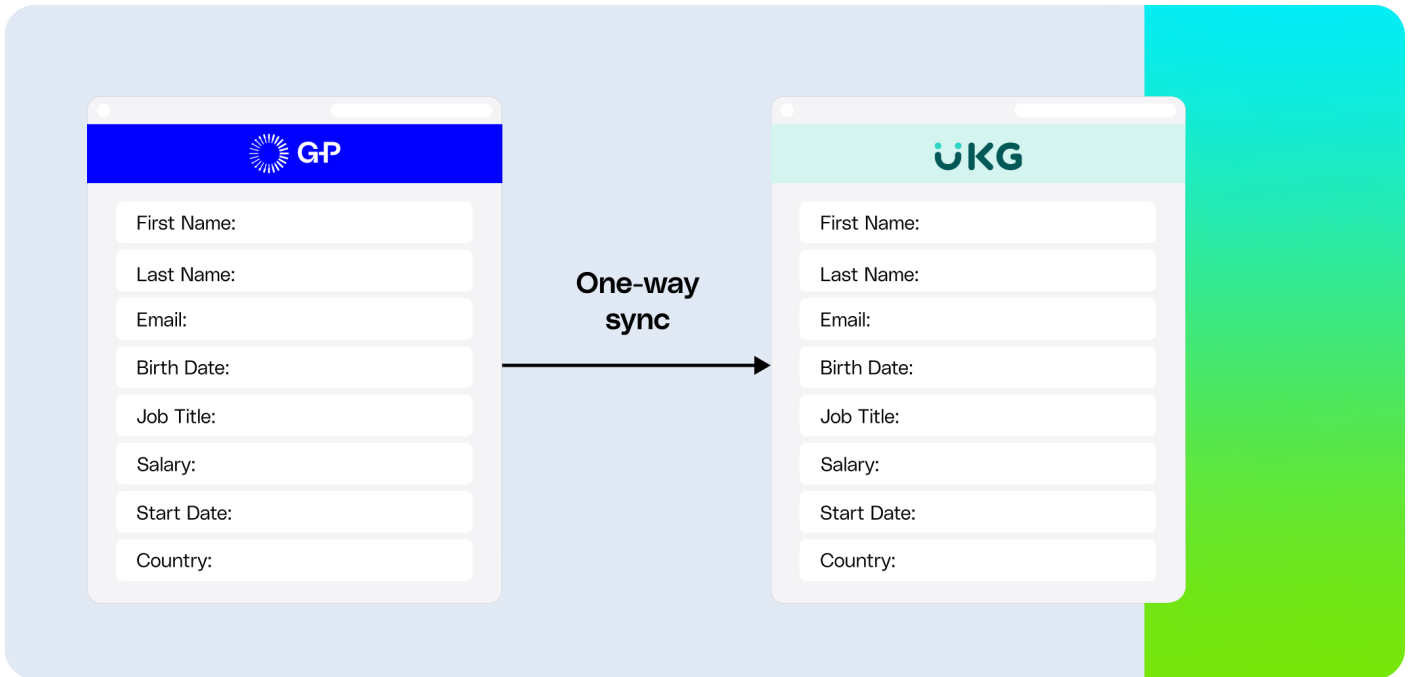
G-P

First Name:

Last Name:

Email:

Birth Date:

Job Title:

Salary:

Start Date:

Country:

One-way sync

UKG

First Name:

Last Name:

Email:

Birth Date:

Job Title:

Salary:

Start Date:

Country: